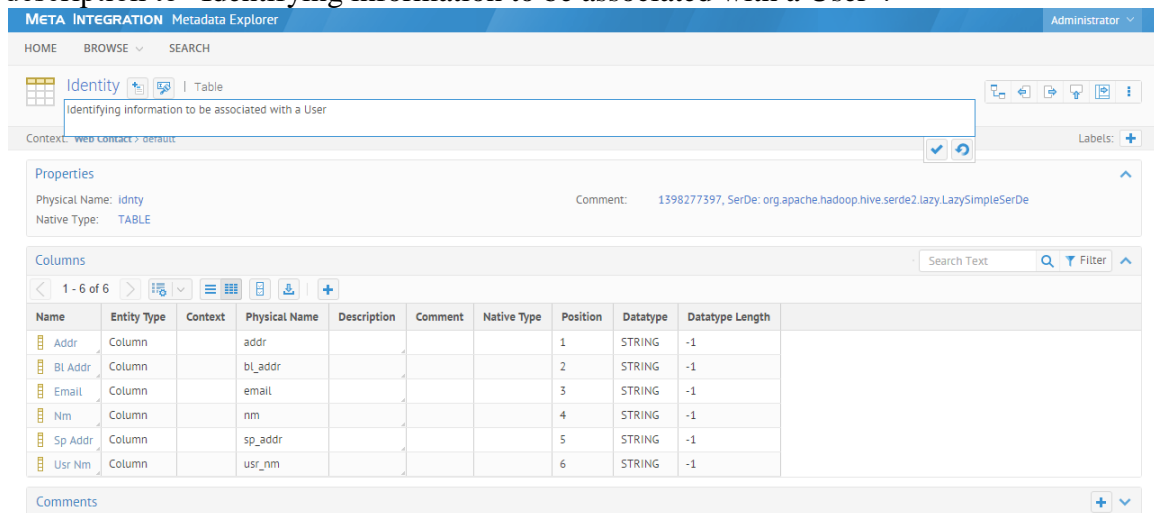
META INTEGRATION Metadata Explorer

Administrator

HOME BROWSE SEARCH

Identity | Table

Identifying information to be associated with a User

Context: Web Contact > default

Labels: +

Properties

Physical Name: idnty
Native Type: TABLE

Comment: 1398277397, SerDe: org.apache.hadoop.hive.serde2.lazy.LazySimpleSerDe

Columns

Search Text

Filter

1 - 6 of 6

| Name | Entity Type | Context | Physical Name | Description | Comment | Native Type | Position | Datatype | Datatype Length |
|---|---|---|---|---|---|---|---|---|---|
| Addr | Column | | addr | | | | 1 | STRING | -1 |
| Bl Addr | Column | | bl_addr | | | | 2 | STRING | -1 |
| Email | Column | | email | | | | 3 | STRING | -1 |
| Nm | Column | | nm | | | | 4 | STRING | -1 |
| Sp Addr | Column | | sp_addr | | | | 5 | STRING | -1 |
| Usr Nm | Column | | usr_nm | | | | 6 | STRING | -1 |

Comments